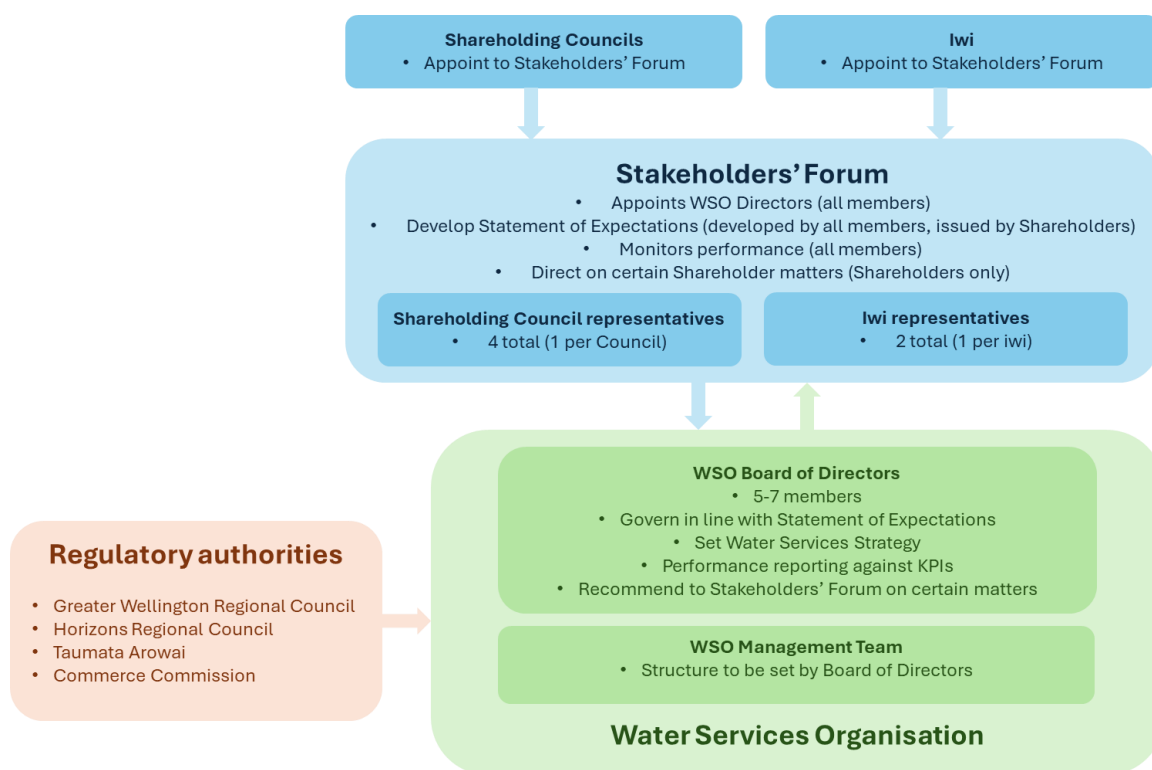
Shareholding Councils
• Appoint to Stakeholders' Forum

Iwi
• Appoint to Stakeholders' Forum

Stakeholders' Forum
• Appoints WSO Directors (all members)
• Develop Statement of Expectations (developed by all members, issued by Shareholders)
• Monitors performance (all members)
• Direct on certain Shareholder matters (Shareholders only)

Shareholding Council representatives
• 4 total (1 per Council)

Iwi representatives
• 2 total (1 per iwi)

Regulatory authorities
• Greater Wellington Regional Council
• Horizons Regional Council
• Taumata Arowai
• Commerce Commission

WSO Board of Directors
• 5-7 members
• Govern in line with Statement of Expectations
• Set Water Services Strategy
• Performance reporting against KPIs
• Recommend to Stakeholders' Forum on certain matters

WSO Management Team
• Structure to be set by Board of Directors

Water Services Organisation